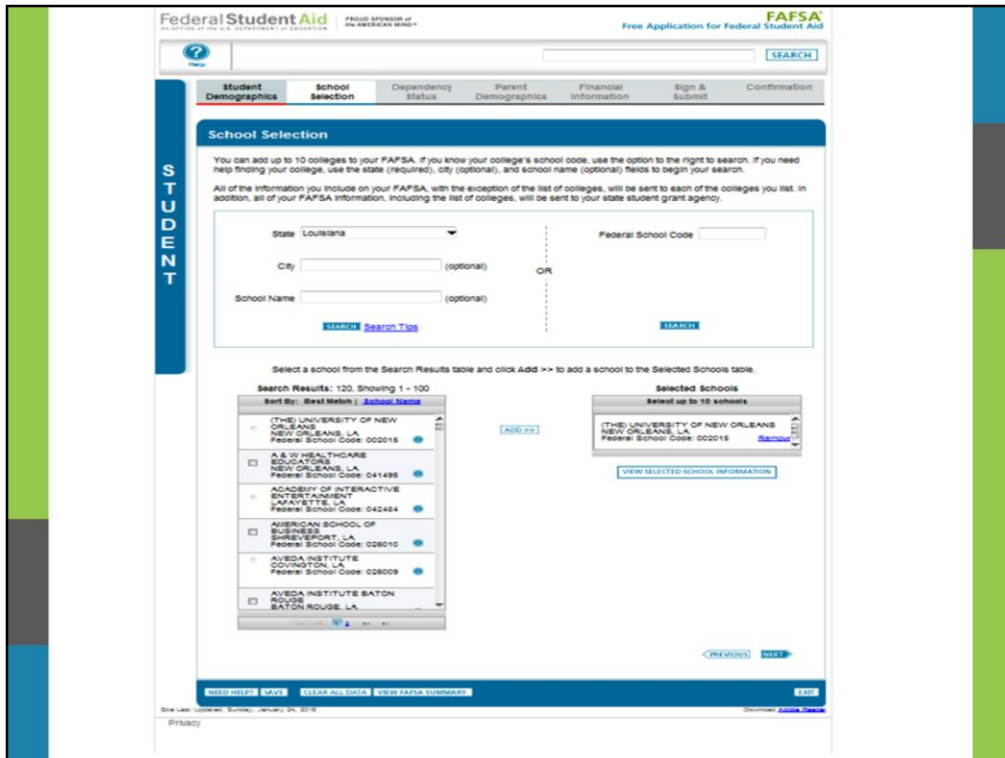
Federal Student Aid | PROUD SPONSOR of the AMERICAN MIND
AN OFFICE of the U.S. DEPARTMENT of EDUCATION

FAFSA
Free Application for Federal Student Aid

Help

SEARCH

Student Demographics | School Selection | Dependency Status | Parent Demographics | Financial Information | Sign & Submit | Confirmation

STUDENT

School Selection

You can add up to 10 colleges to your FAFSA. If you know your college's school code, use the option to the right to search. If you need help finding your college, use the state (required), city (optional), and school name (optional) fields to begin your search.

All of the information you include on your FAFSA, with the exception of the list of colleges, will be sent to each of the colleges you list. In addition, all of your FAFSA information, including the list of colleges, will be sent to your state student grant agency.

State Louisiana

City (optional)

School Name (optional)

SEARCH Search Tips

OR

Federal School Code

SEARCH

Select a school from the Search Results table and click Add >> to add a school to the Selected Schools table.

Search Results: 120, Showing 1 - 100

Sort By: Best Match | School Name

(THE) UNIVERSITY OF NEW ORLEANS NEW ORLEANS, LA Federal School Code: 002015

A & W HEALTHCARE EDUCATORS NEW ORLEANS, LA Federal School Code: 041495

ACADEMY OF INTERACTIVE ENTERTAINMENT LAFAYETTE, LA Federal School Code: 042484

AMERICAN SCHOOL OF BUSINESS SHREVEPORT, LA Federal School Code: 026010

AVEDA INSTITUTE COVINGTON, LA Federal School Code: 026009

AVEDA INSTITUTE BATON ROUGE BATON ROUGE, LA

ADD >>

Selected Schools

Select up to 10 schools

(THE) UNIVERSITY OF NEW ORLEANS NEW ORLEANS, LA Federal School Code: 002015 Remove

VIEW SELECTED SCHOOL INFORMATION

PREVIOUS NEXT

NEED HELP? SAVE CLEAR ALL DATA VIEW FAFSA SUMMARY

EXIT

Site Last Updated: Sunday, January 24, 2016

Download Adobe Reader

Privacy